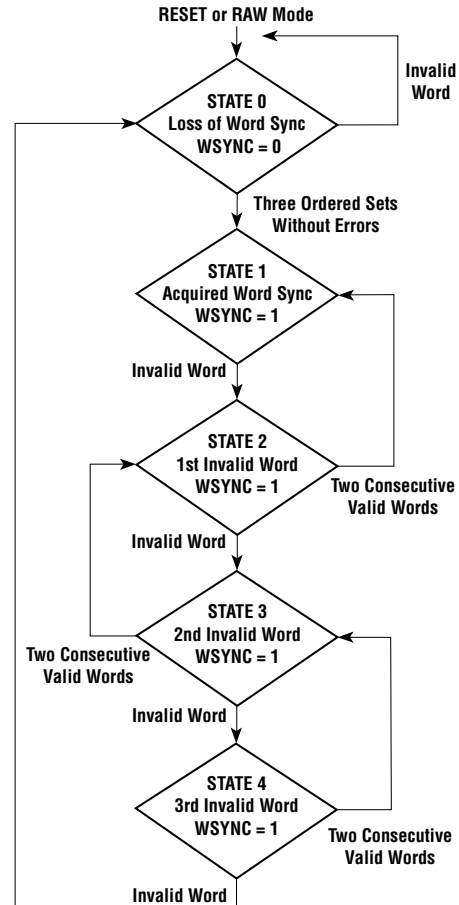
RESET or RAW Mode

Invalid Word

STATE 0
Loss of Word Sync
WSYNC = 0

Three Ordered Sets Without Errors

STATE 1
Acquired Word Sync
WSYNC = 1

Invalid Word

STATE 2
1st Invalid Word
WSYNC = 1

Two Consecutive Valid Words

Invalid Word

STATE 3
2nd Invalid Word
WSYNC = 1

Two Consecutive Valid Words

Invalid Word

STATE 4
3rd Invalid Word
WSYNC = 1

Two Consecutive Valid Words

Invalid Word